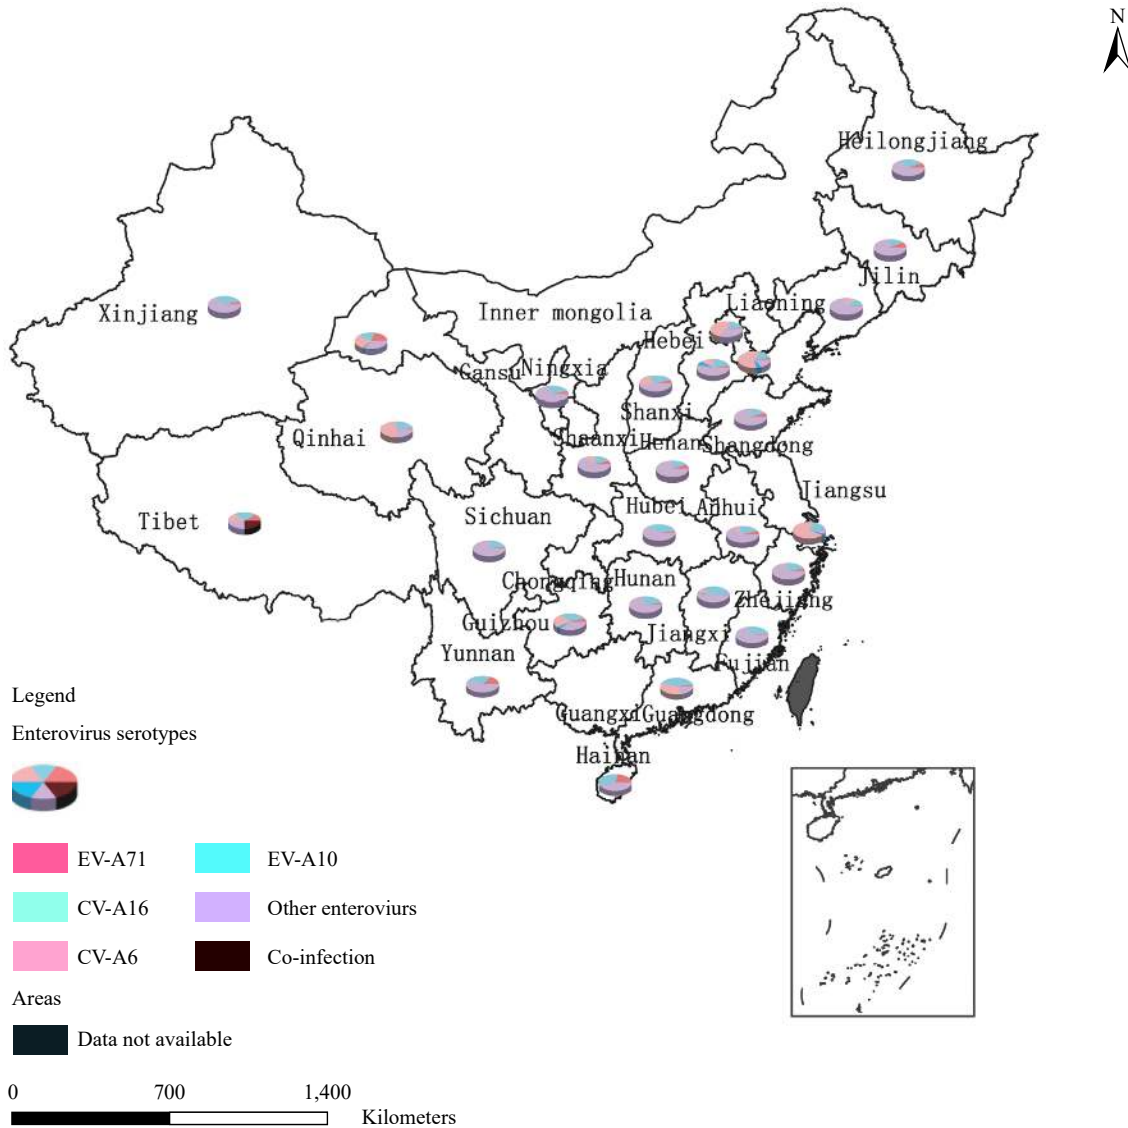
N

Heilongjiang

Jilin

Liaoning

Xinjiang

Inner mongolia

Hebei

Gansu

Ningxia

Shanxi

Qinhai

Shaanxi

Henan

Shangdong

Tibet

Sichuan

Hubei

Anhui

Jiangsu

Chongqing

Hunan

Zhejiang

Guizhou

Jiangxi

Yunnan

Fujian

Guangxi

Guangdong

Hainan

Legend

Enterovirus serotypes

EV-A71

EV-A10

CV-A16

Other enteroviurs

CV-A6

Co-infection

Areas

Data not available

0 700 1,400

Kilometers